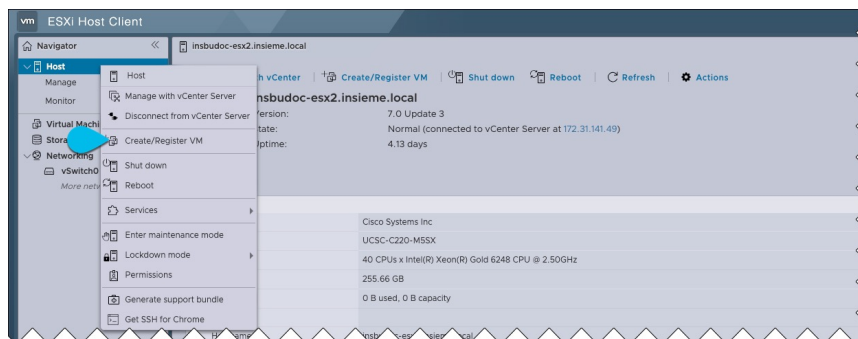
vm ESXi Host Client

Navigator

Host

Manage

Monitor

Virtual Machi

Stora

Networking

vSwitch0

More netw

insbudoc-esx2.insieme.local

h vCenter | Create/Register VM | Shut down | Reboot | Refresh | Actions

nsbudoc-esx2.insieme.local

ersion: 7.0 Update 3

tate: Normal (connected to vCenter Server at 172.31.141.49)

ptime: 4.13 days

Host

Manage with vCenter Server

Disconnect from vCenter Server

Create/Register VM

Shut down

Reboot

Services

Enter maintenance mode

Lockdown mode

Permissions

Generate support bundle

Get SSH for Chrome

Cisco Systems Inc

UCSC-C220-M5SX

40 CPUs x Intel(R) Xeon(R) Gold 6248 CPU @ 2.50GHz

255.66 GB

0 B used, 0 B capacity

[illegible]